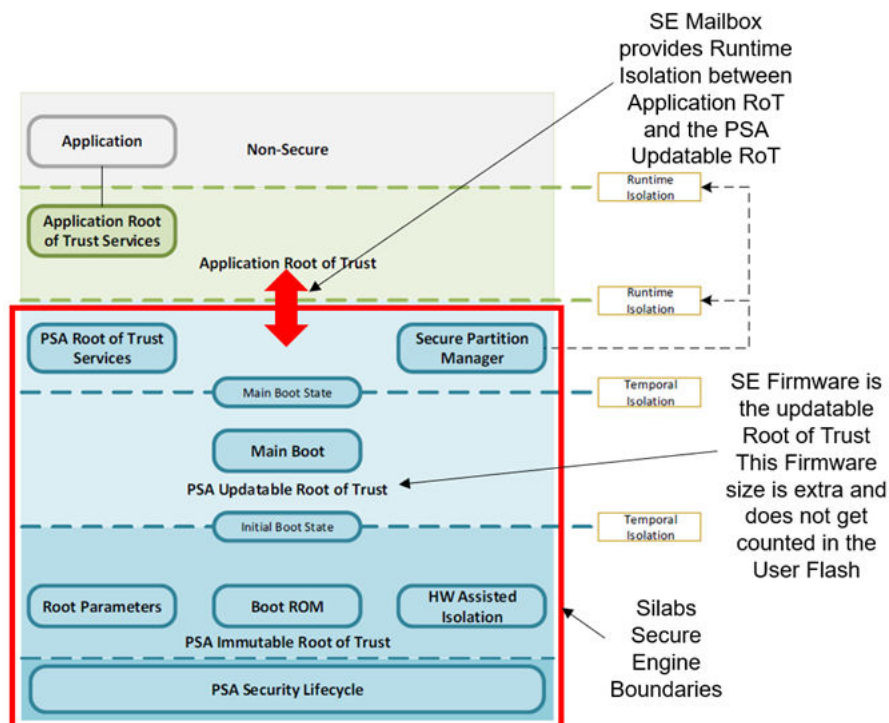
SE Mailbox provides Runtime Isolation between Application RoT and the PSA Updatable RoT

Application

Non-Secure

Runtime Isolation

Application Root of Trust Services

Application Root of Trust

Runtime Isolation

PSA Root of Trust Services

Secure Partition Manager

Main Boot State

Temporal Isolation

SE Firmware is the updatable Root of Trust This Firmware size is extra and does not get counted in the User Flash

Main Boot

PSA Updatable Root of Trust

Initial Boot State

Temporal Isolation

Root Parameters

Boot ROM

HW Assisted Isolation

PSA Immutable Root of Trust

Silabs Secure Engine Boundaries

PSA Security Lifecycle